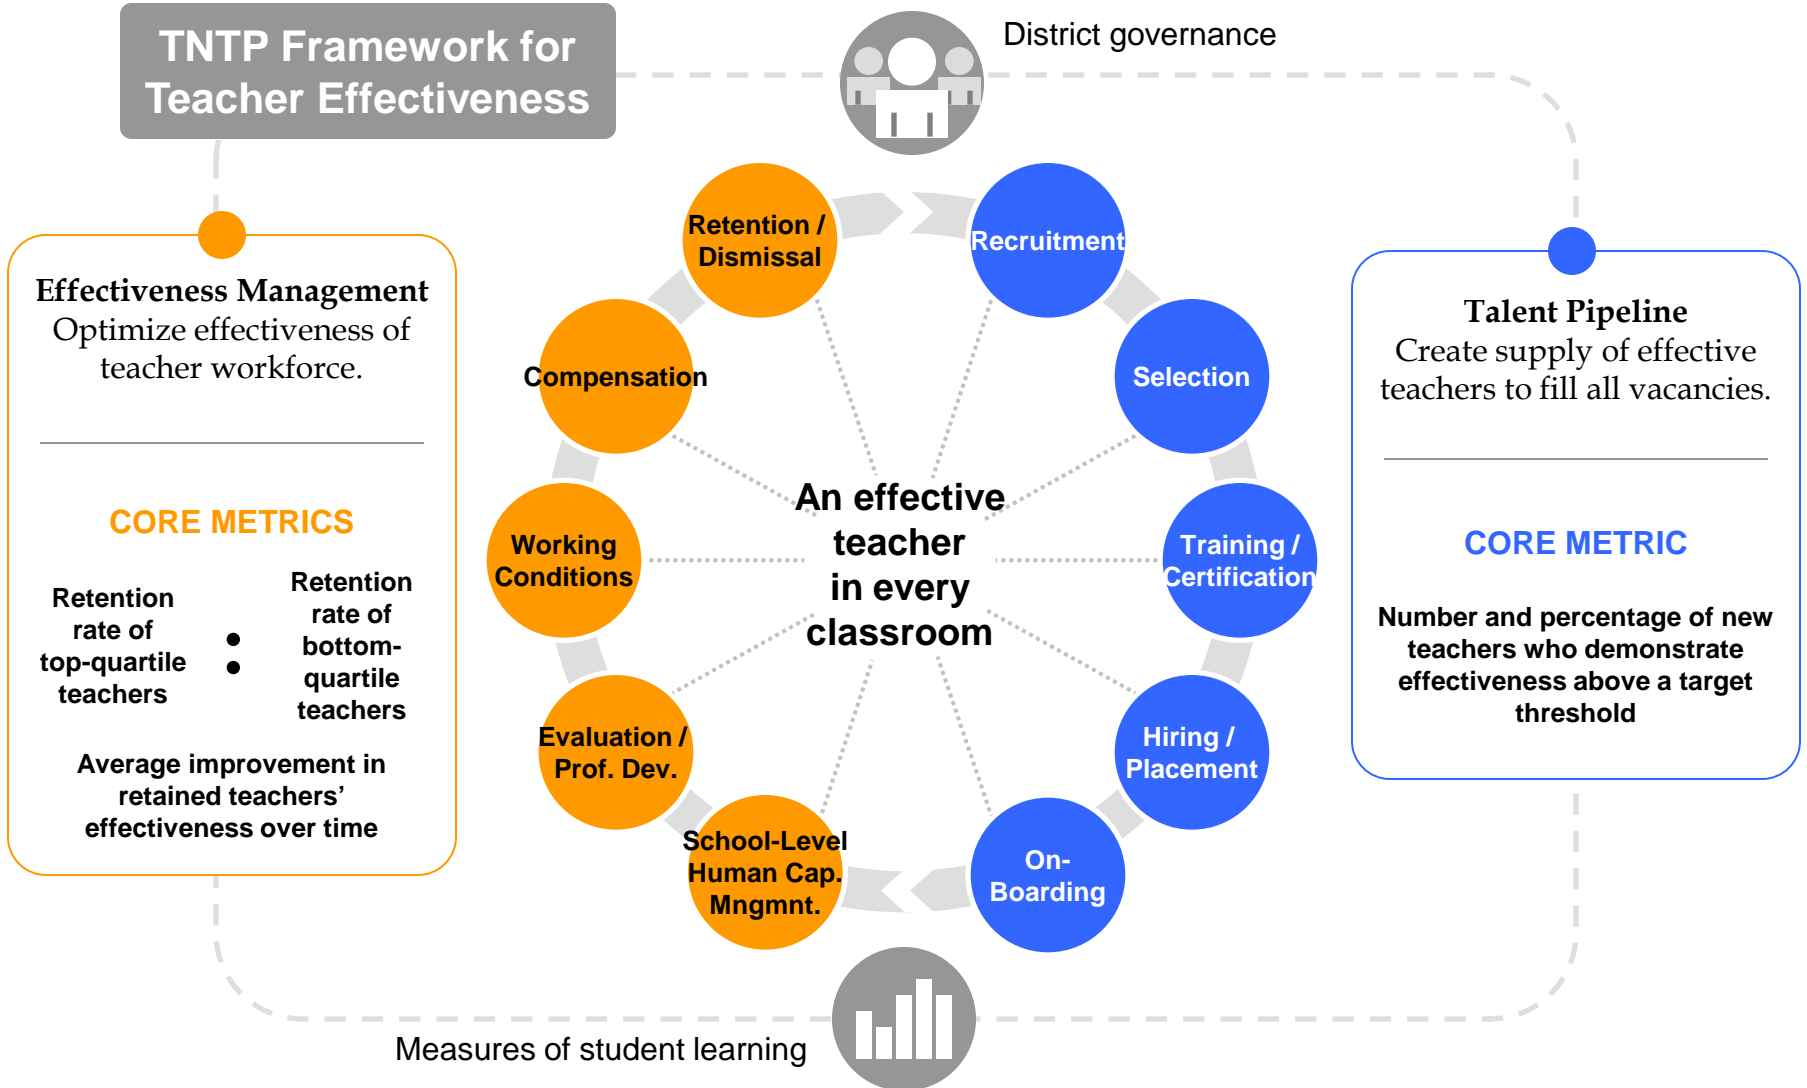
TNTP Framework for Teacher Effectiveness

District governance

Effectiveness Management
Optimize effectiveness of teacher workforce.

CORE METRICS

Retention rate of top-quartile teachers : Retention rate of bottom-quartile teachers

Average improvement in retained teachers' effectiveness over time

Retention / Dismissal

Recruitment

Compensation

Selection

Working Conditions

An effective teacher in every classroom

Training / Certification

Evaluation / Prof. Dev.

Hiring / Placement

School-Level Human Cap. Mngmnt.

On-Boarding

Talent Pipeline
Create supply of effective teachers to fill all vacancies.

CORE METRIC

Number and percentage of new teachers who demonstrate effectiveness above a target threshold

Measures of student learning